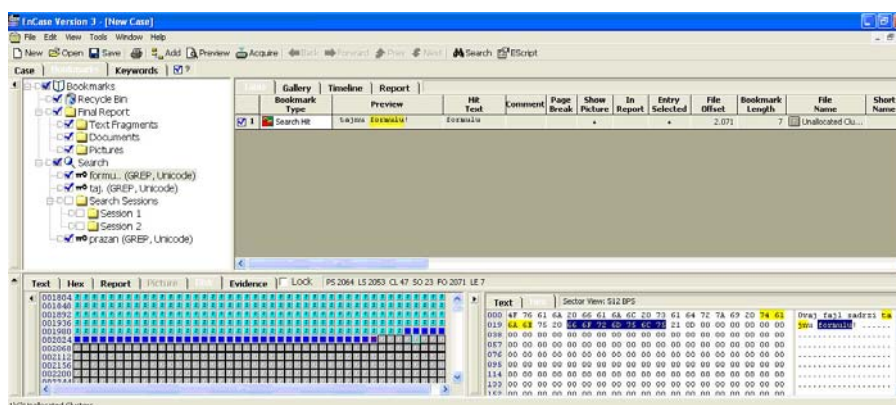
EnCase Version 3 - [New Case]

File Edit View Tools Window Help

New Open Save Add Preview Acquire Back Forward Prev Next Search EScript

Case | Keywords

Bookmarks
Recycle Bin
Final Report
Text Fragments
Documents
Pictures
Search
formu.. (GREP, Unicode)
taj. (GREP, Unicode)
Search Sessions
Session 1
Session 2
prazan (GREP, Unicode)

Gallery | Timeline | Report

| | Bookmark Type | Preview | Hit Text | Comment | Page Break | Show Picture | In Report | Entry Selected | File Offset | Bookmark Length | File Name | Short Name |
|---|---|---|---|---|---|---|---|---|---|---|---|---|
| 1 | Search Hit | tajnu formulu! | formulu | | | • | | • | 2.071 | 7 | Unallocated Clu... | |

Text | Hex | Report | Picture

Evidence | Lock | PS 2064 LS 2053 CL 47 SO 23 FO 2071 LE 7

001804
001848
001892
001936
001980
002024
002068
002112
002156
002200

Text | Sector View: 512 BPS

000 4F 76 61 6A 20 66 61 6A 6C 20 73 61 64 72 7A 69 20 74 61 Ovaj fajl sadrzi ta
019 6A 6E 75 20 66 6F 72 6D 75 6C 75 21 0D 00 00 00 00 00 00 jnu formulu! ......
038 00 00 00 00 00 00 00 00 00 00 00 00 00 00 00 00 00 00 00 ...................
057 00 00 00 00 00 00 00 00 00 00 00 00 00 00 00 00 00 00 00 ...................
076 00 00 00 00 00 00 00 00 00 00 00 00 00 00 00 00 00 00 00 ...................
095 00 00 00 00 00 00 00 00 00 00 00 00 00 00 00 00 00 00 00 ...................
114 00 00 00 00 00 00 00 00 00 00 00 00 00 00 00 00 00 00 00 ...................
133 00 00 00 00 00 00 00 00 00 00 00 00 00 00 00 00 00 00 00 ...................